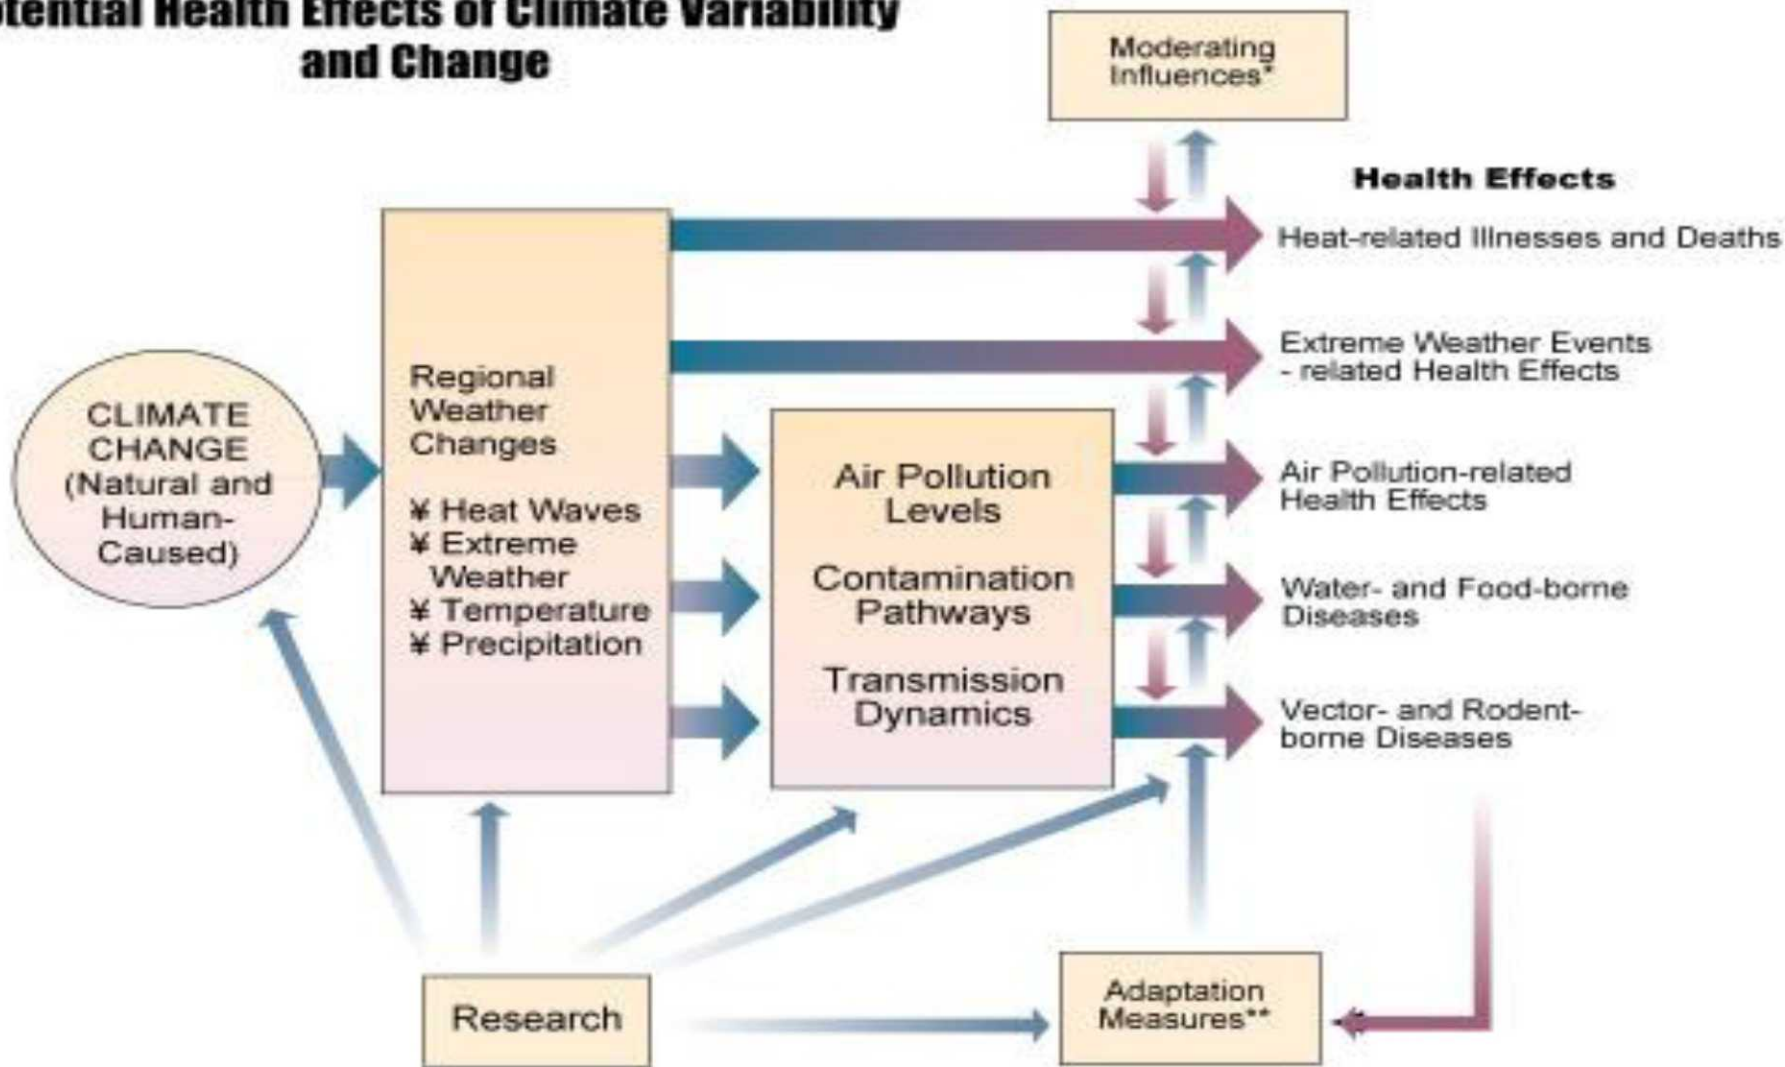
tential Health Effects of Climate Variability and Change

Moderating Influences*

Health Effects

CLIMATE CHANGE (Natural and Human-Caused)

Regional Weather Changes

¥ Heat Waves
¥ Extreme Weather
¥ Temperature
¥ Precipitation

Air Pollution Levels

Contamination Pathways

Transmission Dynamics

Heat-related Illnesses and Deaths

Extreme Weather Events - related Health Effects

Air Pollution-related Health Effects

Water- and Food-borne Diseases

Vector- and Rodent-borne Diseases

Research

Adaptation Measures**